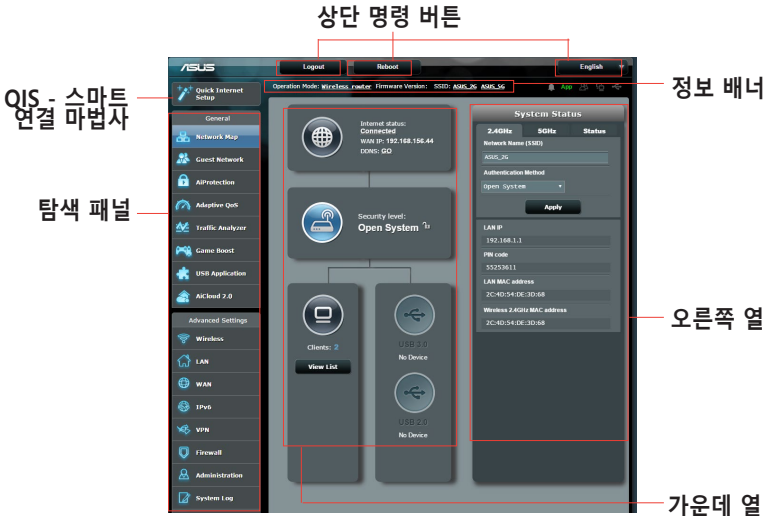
상단 명령 버튼

/ISUS

Logout

Reboot

English

Operation Mode: Wireless router Firmware Version: SSID: ASUS_2G ASUS_5G

App

정보 배너

QIS - 스마트 연결 마법사

Quick Internet Setup

General

Network Map

Guest Network

AiProtection

Adaptive QoS

Traffic Analyzer

Game Boost

USB Application

AiCloud 2.0

Advanced Settings

Wireless

LAN

WAN

IPv6

VPN

Firewall

Administration

System Log

탐색 패널

Internet status: Connected
WAN IP: 192.168.156.44
DDNS: GO

Security level:
Open System

Clients: 2

View List

USB 3.0
No Device

USB 2.0
No Device

System Status

2.4GHz

5GHz

Status

Network Name (SSID)

ASUS_2G

Authentication Method

Open System

Apply

LAN IP

192.168.1.1

PIN code

55253611

LAN MAC address

2C:4D:54:DE:3D:68

Wireless 2.4GHz MAC address

2C:4D:54:DE:3D:68

오른쪽 열

가운데 열